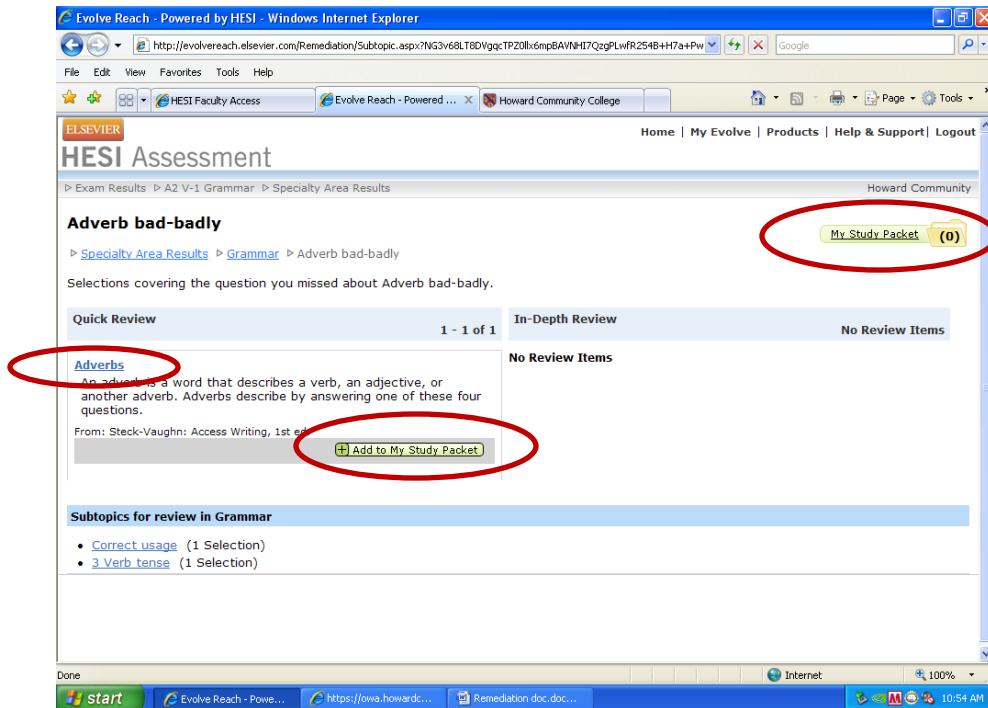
Evolve Reach - Powered by HESI - Windows Internet Explorer

http://evolvereach.elsevier.com/Remediation/Subtopic.aspx?NG3v68LT8DVgqcTPZ0llx6mpBAVNHI7QzgPLwfR254B+H7a+Pw

Google

File Edit View Favorites Tools Help

HESI Faculty Access | Evolve Reach - Powered ... | Howard Community College

Page Tools

ELSEVIER

HESI Assessment

Home | My Evolve | Products | Help & Support | Logout

Exam Results ▷ A2 V-1 Grammar ▷ Specialty Area Results

Howard Community

Adverb bad-badly

My Study Packet (0)

Specialty Area Results ▷ Grammar ▷ Adverb bad-badly

Selections covering the question you missed about Adverb bad-badly.

Quick Review
1 - 1 of 1

In-Depth Review
No Review Items

No Review Items

Adverbs
An adverb is a word that describes a verb, an adjective, or another adverb. Adverbs describe by answering one of these four questions.

From: Steck-Vaughn: Access Writing, 1st ed

Add to My Study Packet

Subtopics for review in Grammar

• Correct usage (1 Selection)
• 3 Verb tense (1 Selection)

Done

Internet

100%

start | Evolve Reach - Powe... | https://owa.howardc... | Remediation doc.doc...

10:54 AM